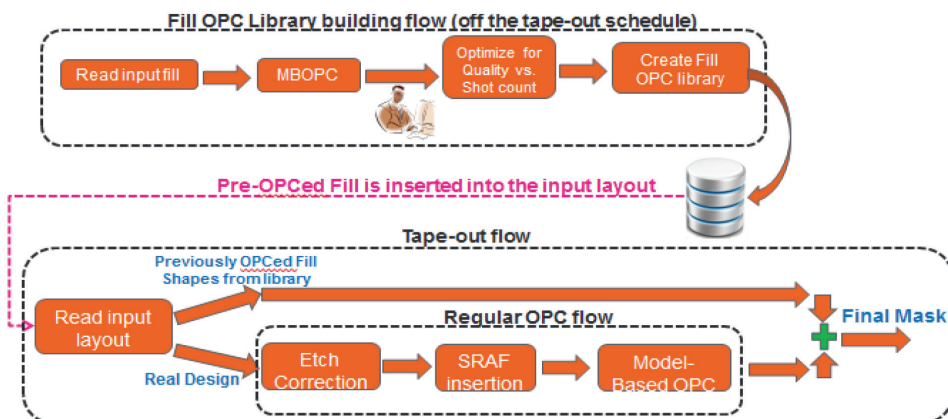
Fill OPC Library building flow (off the tape-out schedule)

Read input fill

MBOPC

Optimize for Quality vs. Shot count

Create Fill OPC library

Pre-OPCed Fill is inserted into the input layout

Tape-out flow

Previously OPCed Fill Shapes from library

Read input layout

Regular OPC flow

Final Mask

Real Design

Etch Correction

SRAF insertion

Model-Based OPC